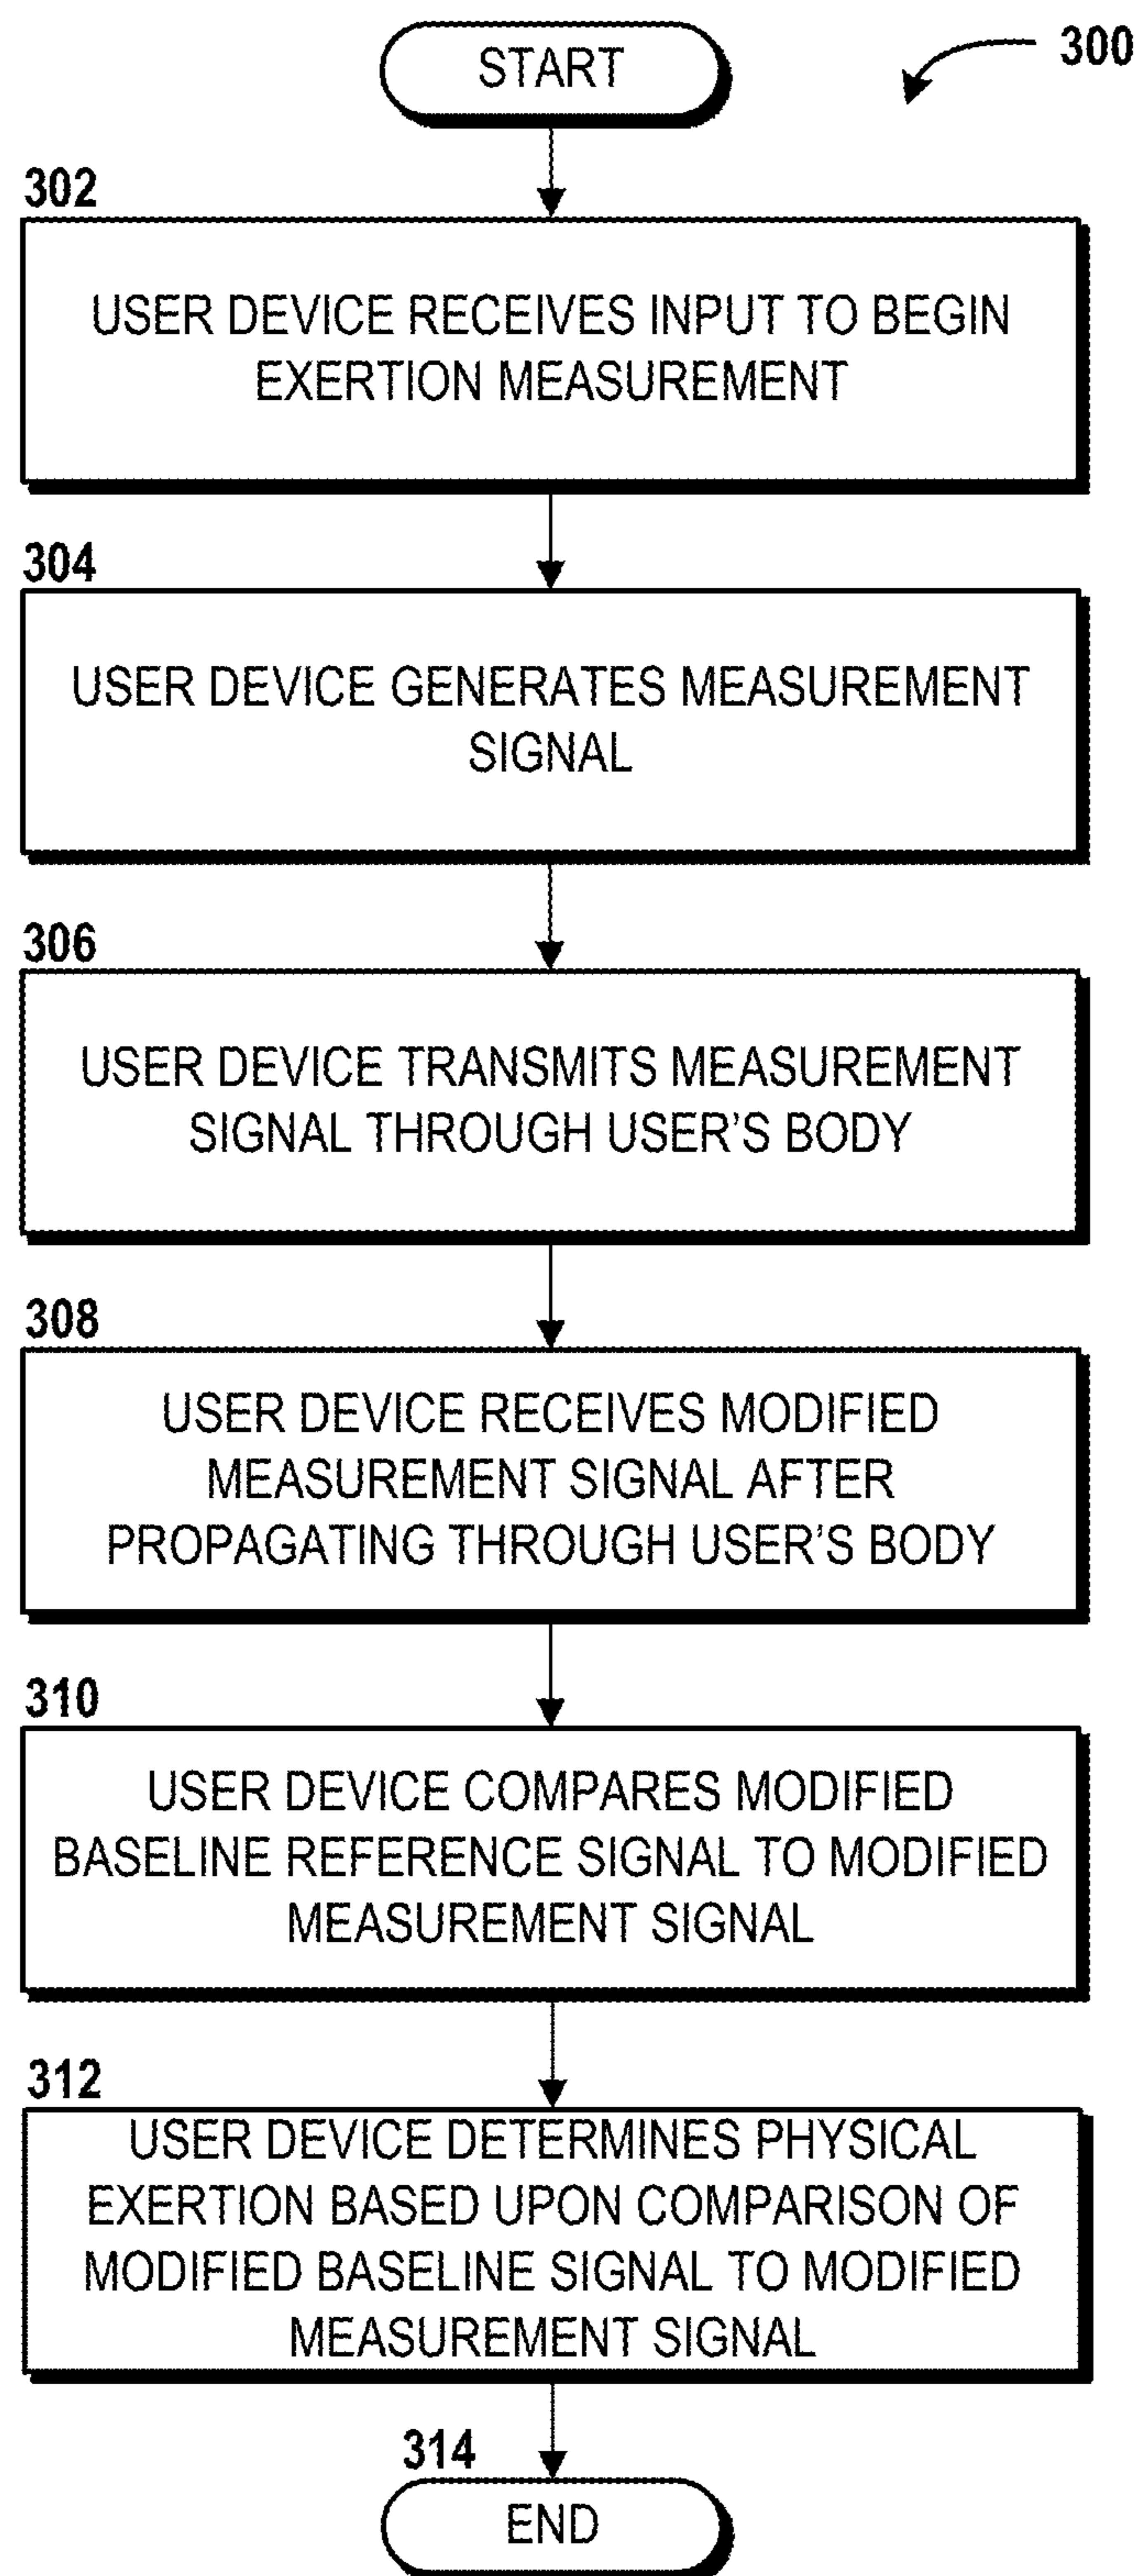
START

300

302

USER DEVICE RECEIVES INPUT TO BEGIN EXERTION MEASUREMENT

304

USER DEVICE GENERATES MEASUREMENT SIGNAL

306

USER DEVICE TRANSMITS MEASUREMENT SIGNAL THROUGH USER'S BODY

308

USER DEVICE RECEIVES MODIFIED MEASUREMENT SIGNAL AFTER PROPAGATING THROUGH USER'S BODY

310

USER DEVICE COMPARES MODIFIED BASELINE REFERENCE SIGNAL TO MODIFIED MEASUREMENT SIGNAL

312

USER DEVICE DETERMINES PHYSICAL EXERTION BASED UPON COMPARISON OF MODIFIED BASELINE SIGNAL TO MODIFIED MEASUREMENT SIGNAL

314

END